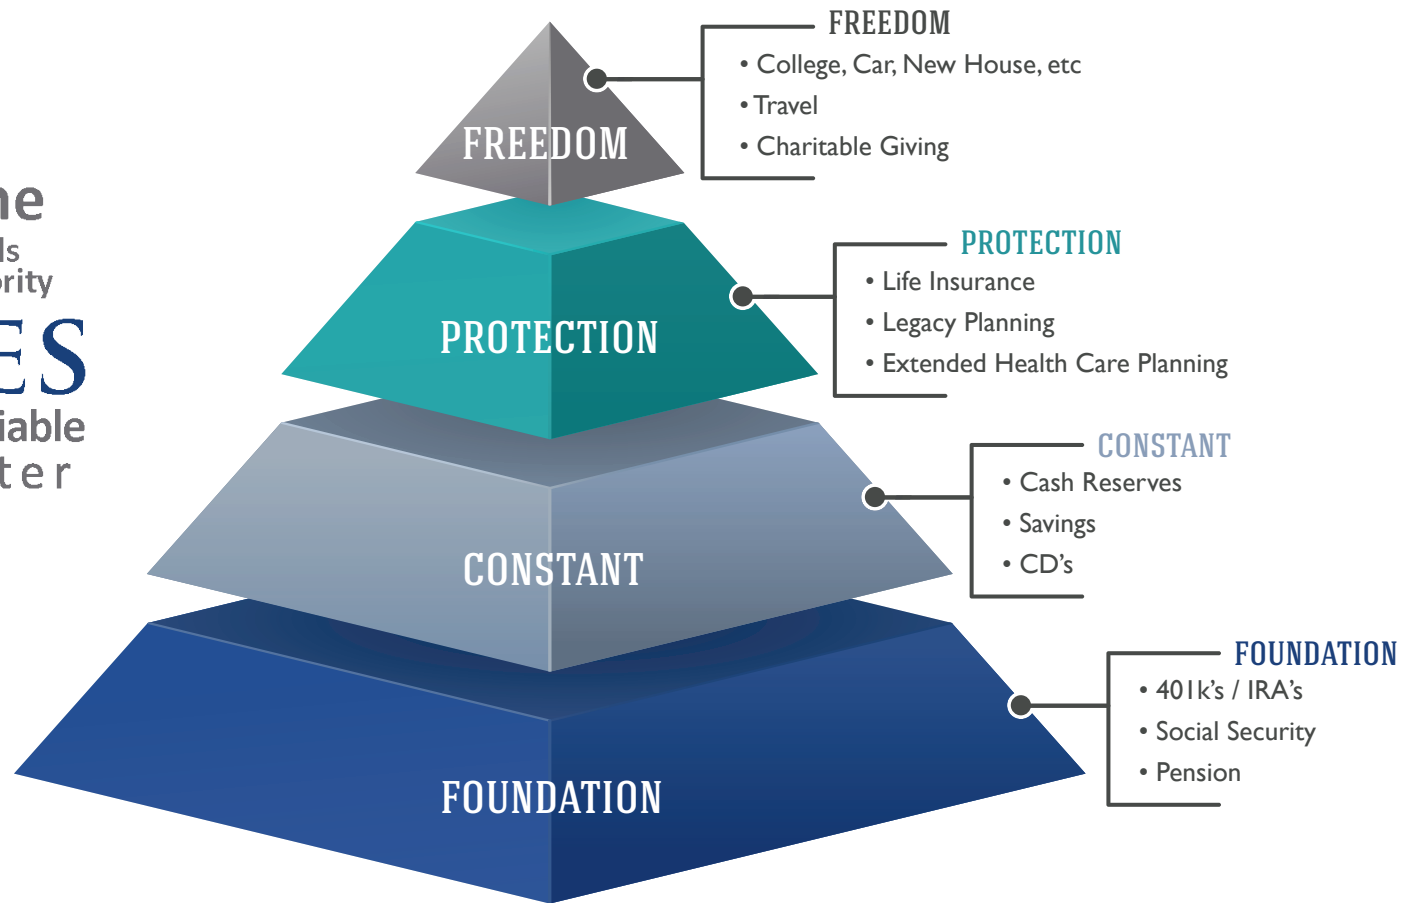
ne
ls
rity
ES
iable
ter

FREEDOM

PROTECTION

CONSTANT

FOUNDATION

FREEDOM
• College, Car, New House, etc
• Travel
• Charitable Giving

PROTECTION
• Life Insurance
• Legacy Planning
• Extended Health Care Planning

CONSTANT
• Cash Reserves
• Savings
• CD's

FOUNDATION
• 401k's / IRA's
• Social Security
• Pension